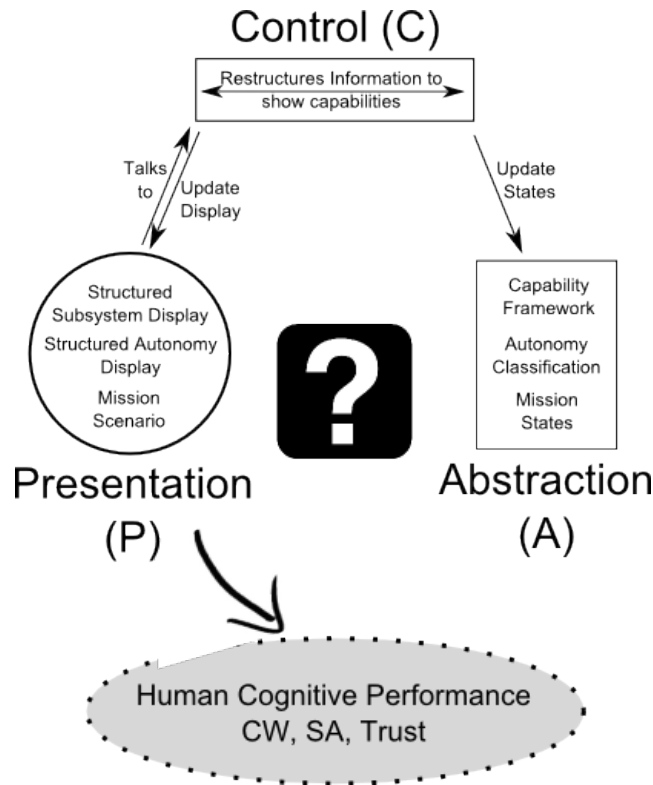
Control (C)

Restructures Information to show capabilities

Talks to

Update Display

Update States

Structured Subsystem Display

Structured Autonomy Display

Mission Scenario

?

Capability Framework

Autonomy Classification

Mission States

Presentation (P)

Abstraction (A)

Human Cognitive Performance
CW, SA, Trust